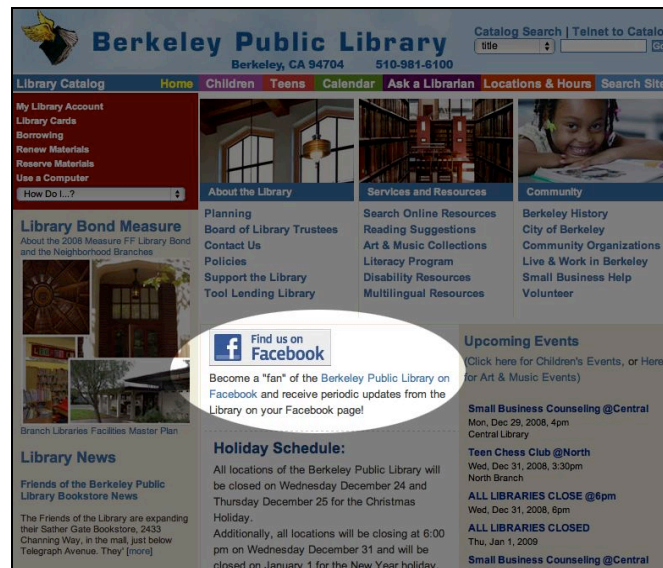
Berkeley Public Library
Berkeley, CA 94704 510-981-6100

Catalog Search | Telnet to Catalo
title

Library Catalog Home Children Teens Calendar Ask a Librarian Locations & Hours Search Site

My Library Account
Library Cards
Borrowing
Renew Materials
Reserve Materials
Use a Computer
How Do I...?

About the Library
Planning
Board of Library Trustees
Contact Us
Policies
Support the Library
Tool Lending Library

Services and Resources
Search Online Resources
Reading Suggestions
Art & Music Collections
Literacy Program
Disability Resources
Multilingual Resources

Community
Berkeley History
City of Berkeley
Community Organizations
Live & Work in Berkeley
Small Business Help
Volunteer

Library Bond Measure
About the 2008 Measure FF Library Bond and the Neighborhood Branches

Branch Libraries Facilities Master Plan

Library News
Friends of the Berkeley Public Library Bookstore News
The Friends of the Library are expanding their Sather Gate Bookstore, 2433 Channing Way, in the mall, just below Telegraph Avenue. They' [more]

Find us on Facebook
Become a "fan" of the Berkeley Public Library on Facebook and receive periodic updates from the Library on your Facebook page!

Holiday Schedule:
All locations of the Berkeley Public Library will be closed on Wednesday December 24 and Thursday December 25 for the Christmas Holiday.
Additionally, all locations will be closing at 6:00 pm on Wednesday December 31 and will be closed on January 1 for the New Year holiday.

Upcoming Events
(Click here for Children's Events, or Here for Art & Music Events)

Small Business Counseling @Central
Mon, Dec 29, 2008, 4pm
Central Library

Teen Chess Club @North
Wed, Dec 31, 2008, 3:30pm
North Branch

ALL LIBRARIES CLOSE @6pm
Wed, Dec 31, 2008, 6pm

ALL LIBRARIES CLOSED
Thu, Jan 1, 2009

Small Business Counseling @Central